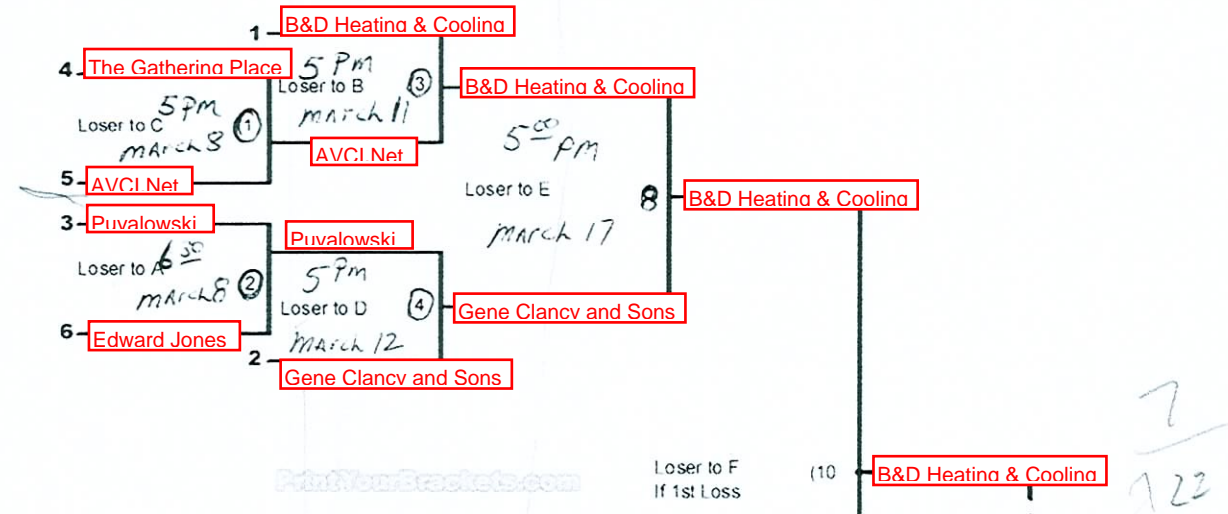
1 B&D Heating & Cooling

4 The Gathering Place

5 PM
Loser to B
march 11
3

B&D Heating & Cooling

Loser to C
5PM
march 8
1

AVCI Net

5 AVCI Net

$5^{00}$ PM
Loser to E
march 17

8 B&D Heating & Cooling

3 Puyalowski

Puyalowski

Loser to A
$6^{30}$
march 8
2

5 PM
Loser to D
march 12
4

Gene Clancy and Sons

6 Edward Jones

2 Gene Clancy and Sons

PrintYourBrackets.com

Loser to F
If 1st Loss
(10 B&D Heating & Cooling

7
122